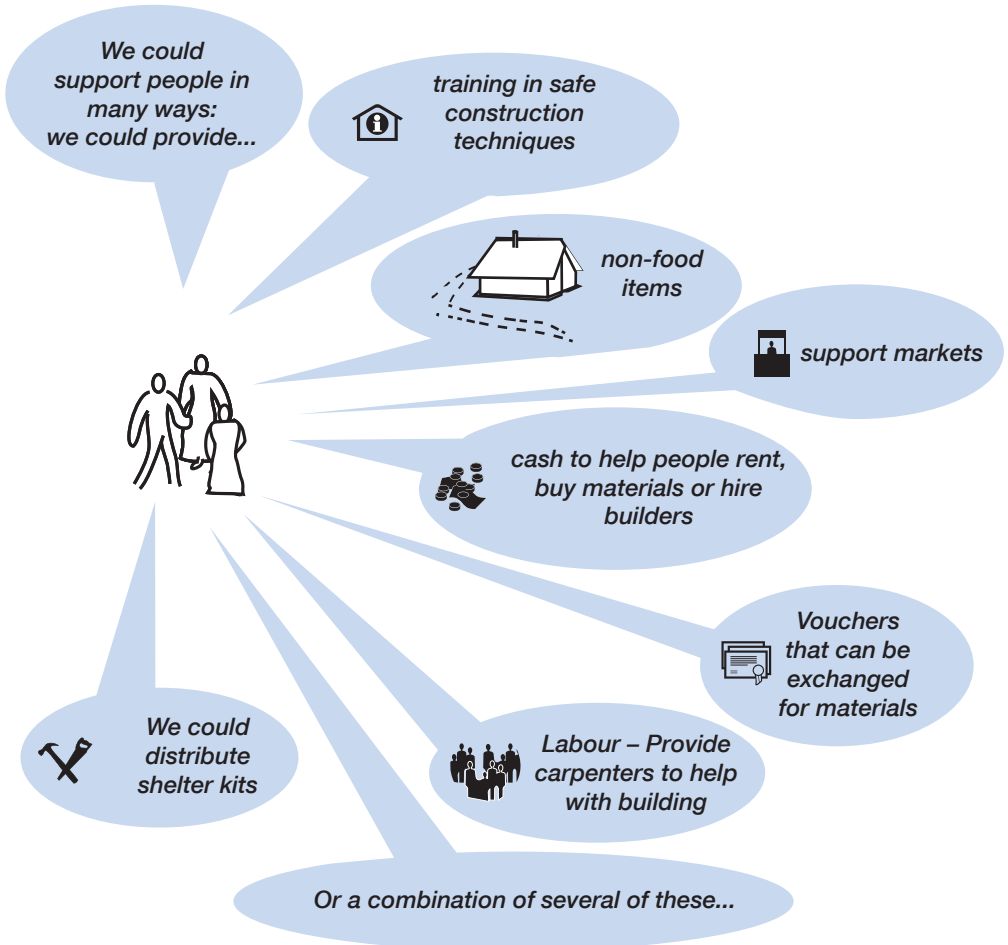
We could support people in many ways: we could provide...

training in safe construction techniques

non-food items

support markets

cash to help people rent, buy materials or hire builders

Vouchers that can be exchanged for materials

Labour – Provide carpenters to help with building

We could distribute shelter kits

Or a combination of several of these...